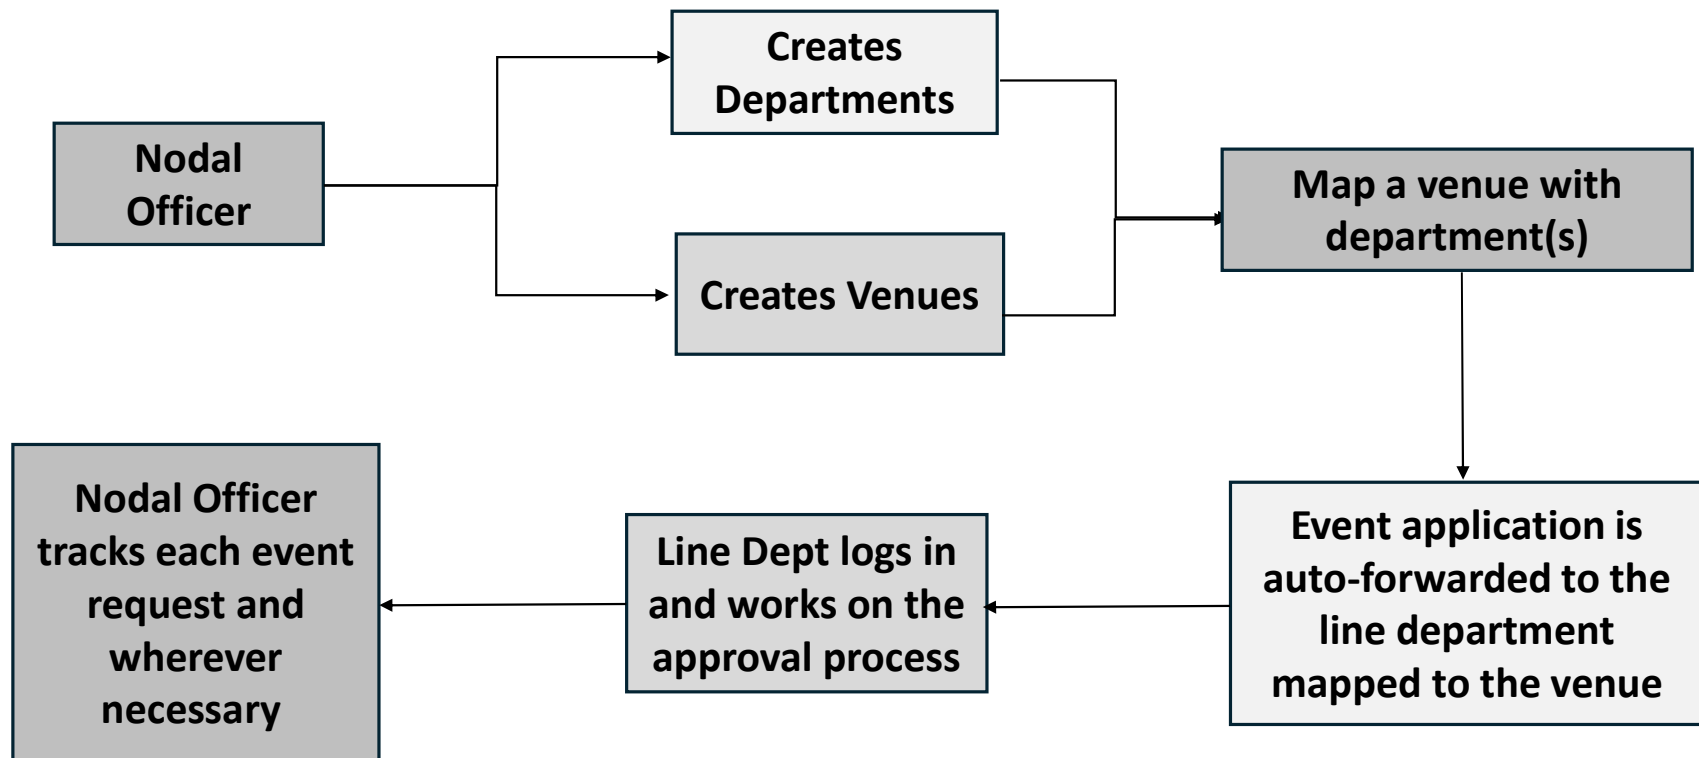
Nodal Officer

Creates Departments

Creates Venues

Map a venue with department(s)

Event application is auto-forwarded to the line department mapped to the venue

Line Dept logs in and works on the approval process

Nodal Officer tracks each event request and wherever necessary